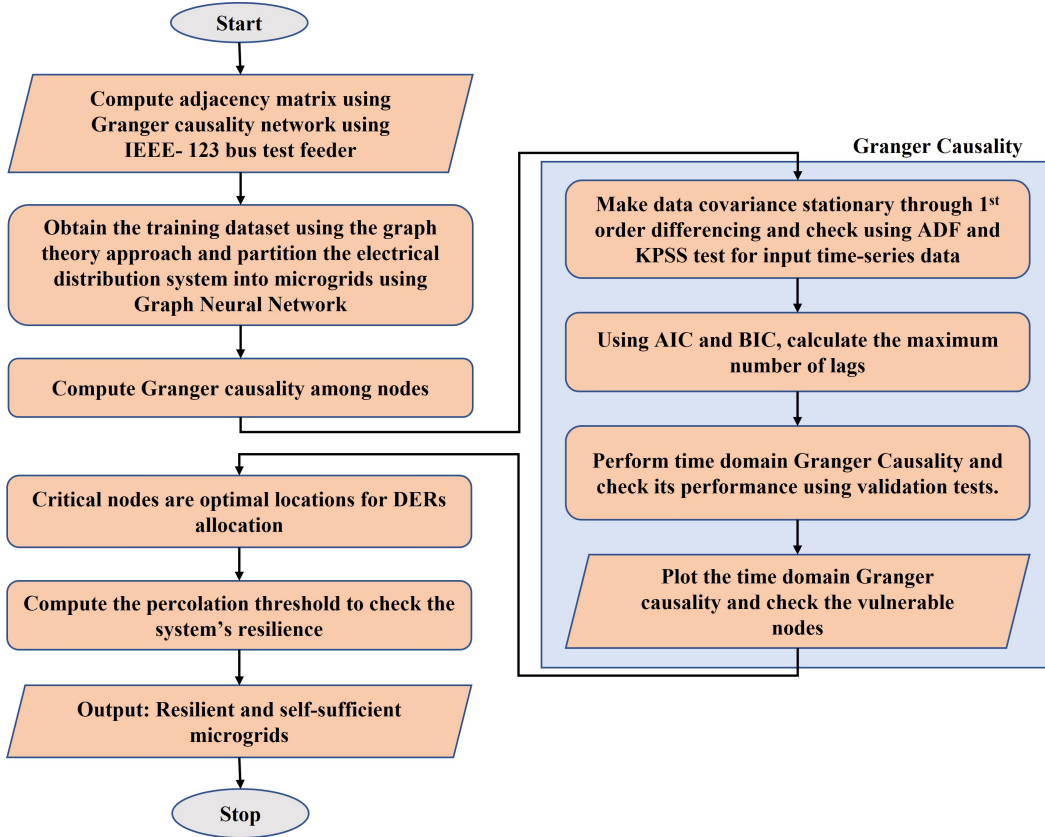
Start

Compute adjacency matrix using Granger causality network using IEEE- 123 bus test feeder

Obtain the training dataset using the graph theory approach and partition the electrical distribution system into microgrids using Graph Neural Network

Compute Granger causality among nodes

Critical nodes are optimal locations for DERs allocation

Compute the percolation threshold to check the system's resilience

Output: Resilient and self-sufficient microgrids

Stop

Granger Causality

Make data covariance stationary through 1$^{st}$ order differencing and check using ADF and KPSS test for input time-series data

Using AIC and BIC, calculate the maximum number of lags

Perform time domain Granger Causality and check its performance using validation tests.

Plot the time domain Granger causality and check the vulnerable nodes